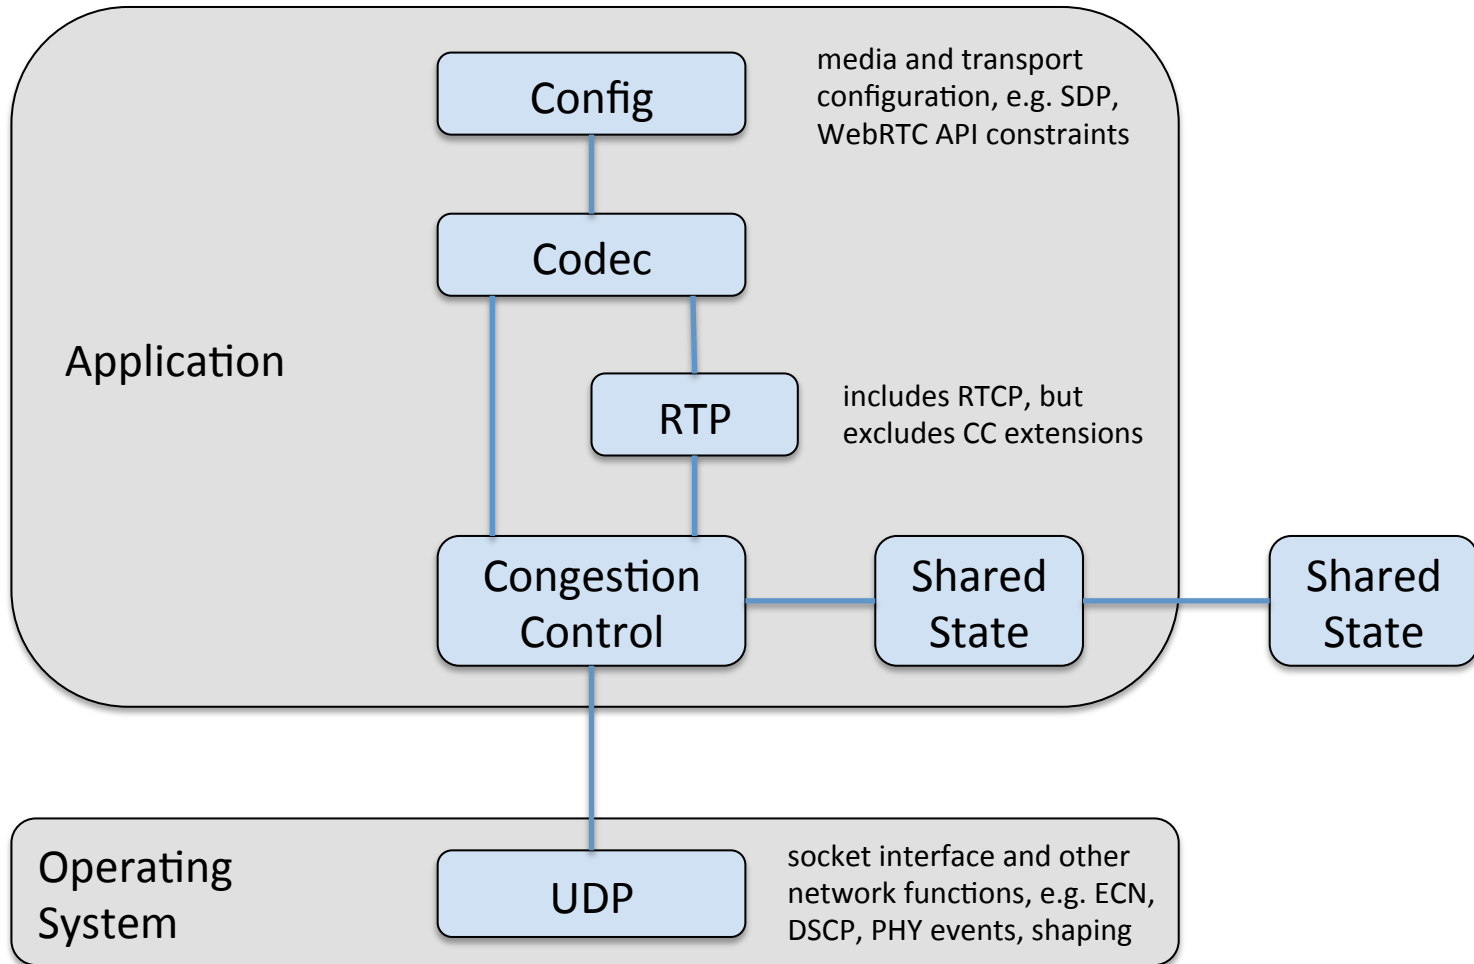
Config

media and transport configuration, e.g. SDP, WebRTC API constraints

Codec

Application

RTP

includes RTCP, but excludes CC extensions

Congestion Control

Shared State

Shared State

Operating System

UDP

socket interface and other network functions, e.g. ECN, DSCP, PHY events, shaping